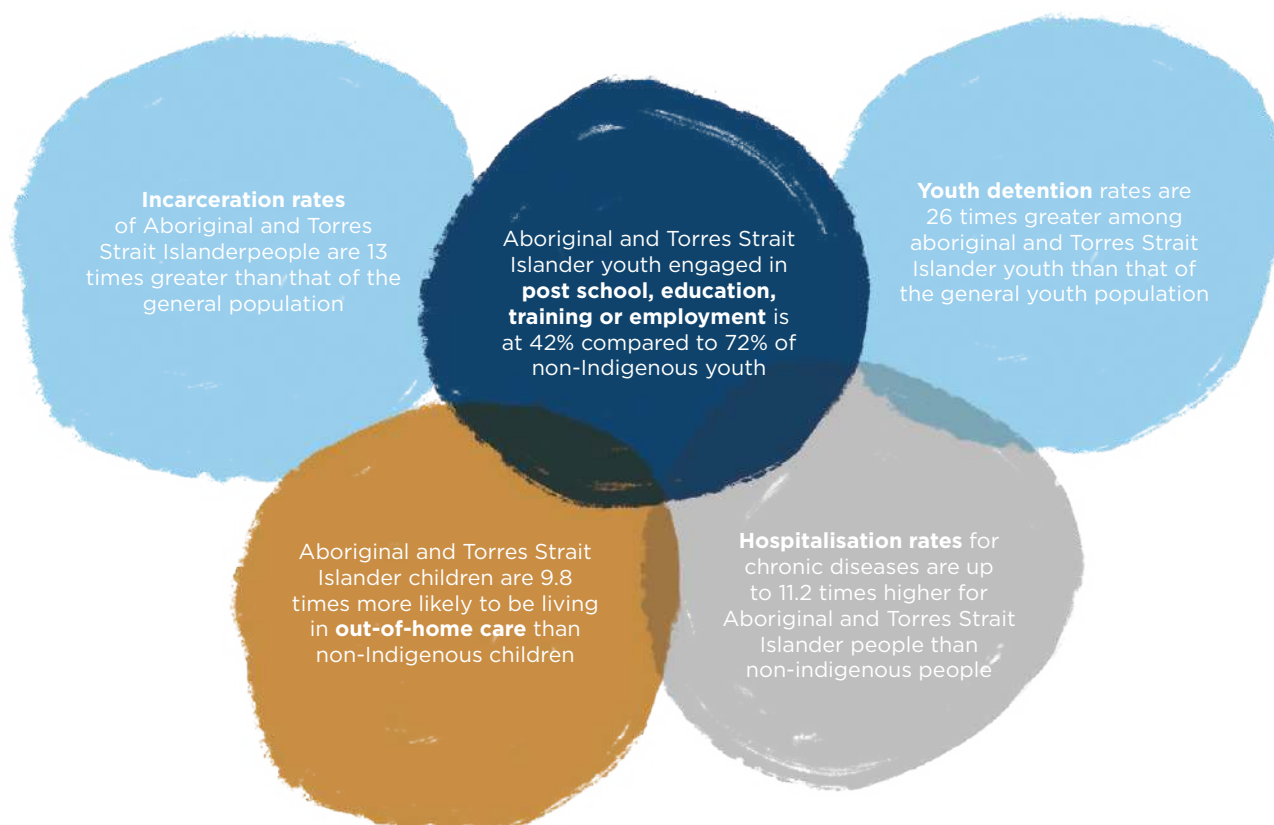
Incarceration rates of Aboriginal and Torres Strait Islanderpeople are 13 times greater than that of the general population

Aboriginal and Torres Strait Islander youth engaged in post school, education, training or employment is at 42% compared to 72% of non-Indigenous youth

Youth detention rates are 26 times greater among aboriginal and Torres Strait Islander youth than that of the general youth population

Aboriginal and Torres Strait Islander children are 9.8 times more likely to be living in out-of-home care than non-Indigenous children

Hospitalisation rates for chronic diseases are up to 11.2 times higher for Aboriginal and Torres Strait Islander people than non-indigenous people